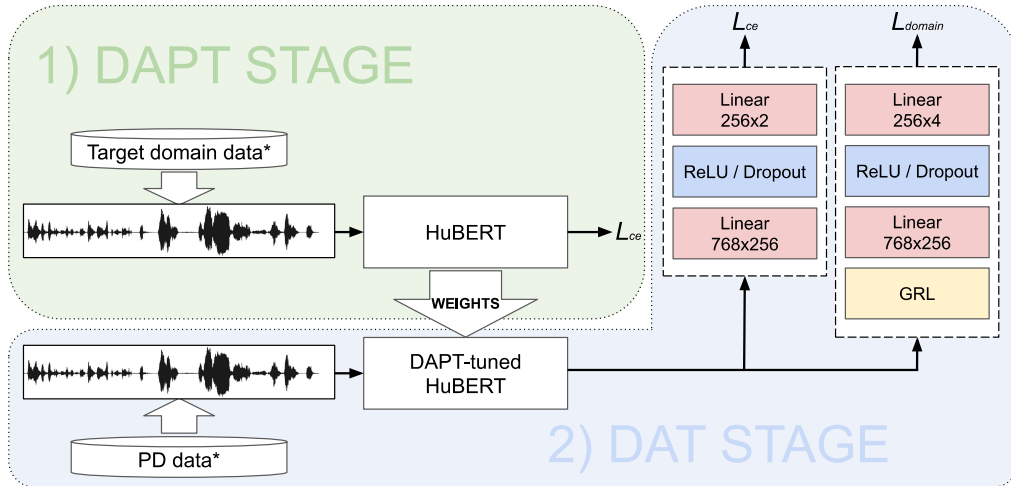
1) DAPT STAGE

Target domain data*

HuBERT

$L_{ce}$

WEIGHTS

DAPT-tuned HuBERT

PD data*

2) DAT STAGE

$L_{ce}$

Linear 256x2

ReLU / Dropout

Linear 768x256

$L_{domain}$

Linear 256x4

ReLU / Dropout

Linear 768x256

GRL